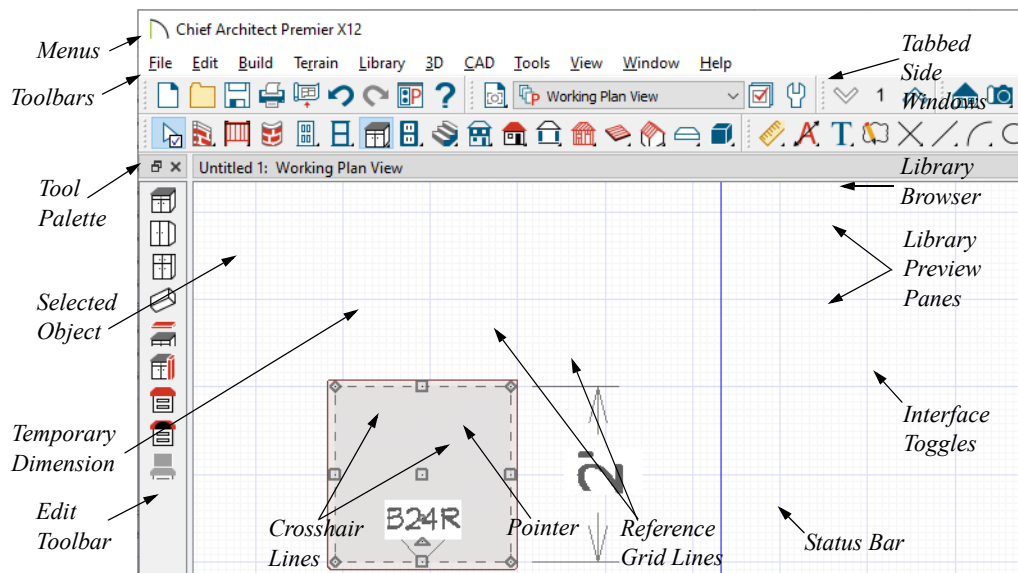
Chief Architect Premier X12

File Edit Build Terrain Library 3D CAD Tools View Window Help

Working Plan View

1

Untitled 1: Working Plan View

Menus

Toolbars

Tool Palette

Selected Object

Temporary Dimension

Edit Toolbar

Tabbed Side Windows

Library Browser

Library Preview Panes

Interface Toggles

Status Bar

Crosshair Lines

Pointer

Reference Grid Lines

B24R

24